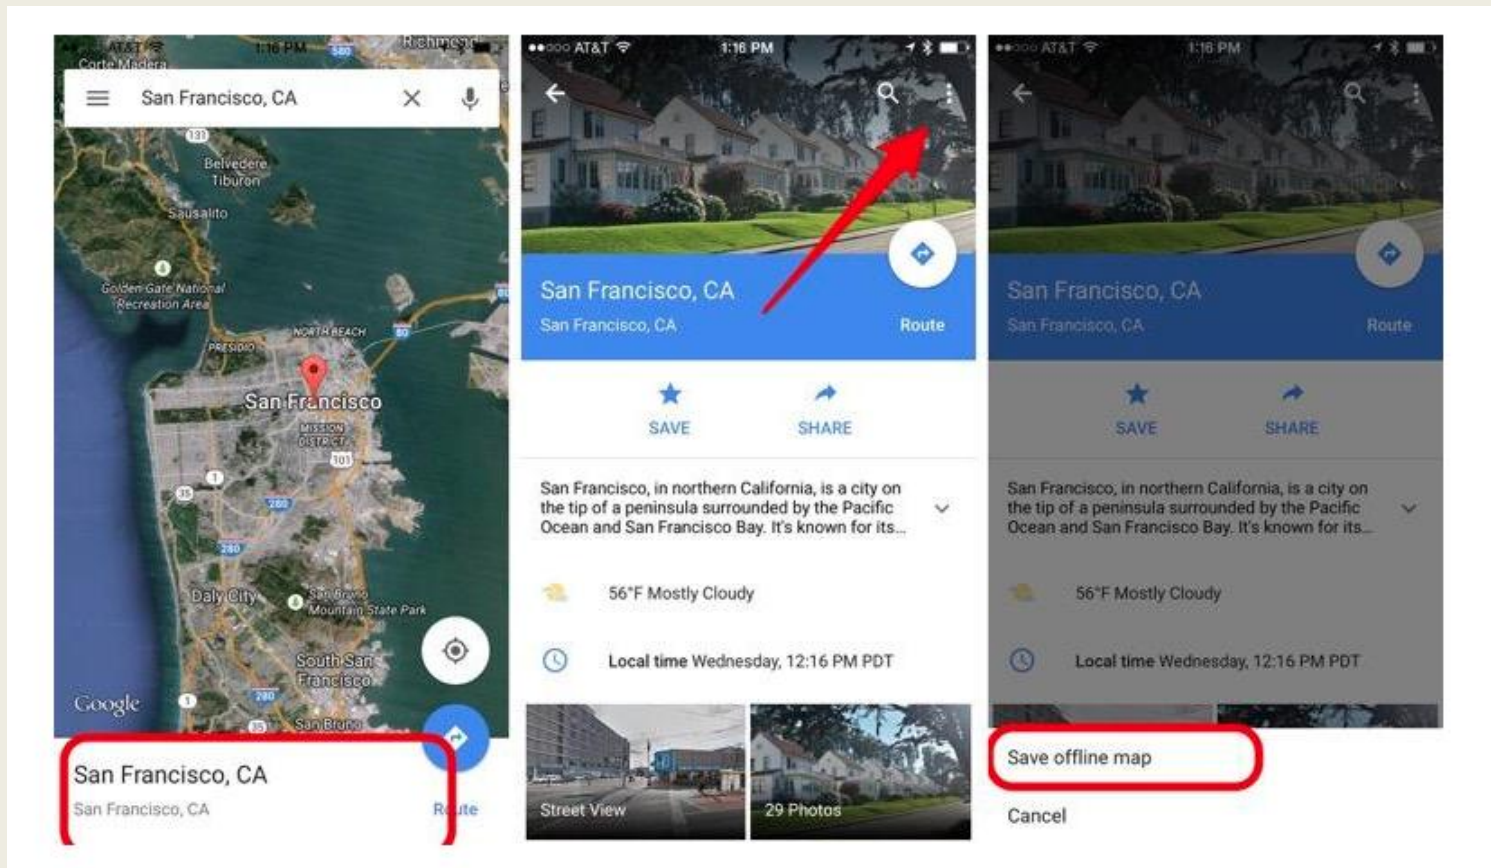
AT&T 1:16 PM Richmond

San Francisco, CA

Corte Madera

Belvedere Tiburon

Sausalito

Golden Gate National Recreation Area

NORTH BEACH

PRESIDIO

San Francisco

MISSION DISTRICT

Daly City

San Bruno Mountain State Park

South San Francisco

San Bruno

Google

San Francisco, CA

San Francisco, CA

Route

●●○○○ AT&T 1:16 PM

San Francisco, CA

San Francisco, CA

Route

SAVE

SHARE

San Francisco, in northern California, is a city on the tip of a peninsula surrounded by the Pacific Ocean and San Francisco Bay. It's known for its...

56°F Mostly Cloudy

Local time Wednesday, 12:16 PM PDT

Street View

29 Photos

●●○○○ AT&T 1:16 PM

San Francisco, CA

San Francisco, CA

Route

SAVE

SHARE

San Francisco, in northern California, is a city on the tip of a peninsula surrounded by the Pacific Ocean and San Francisco Bay. It's known for its...

56°F Mostly Cloudy

Local time Wednesday, 12:16 PM PDT

Save offline map

Cancel